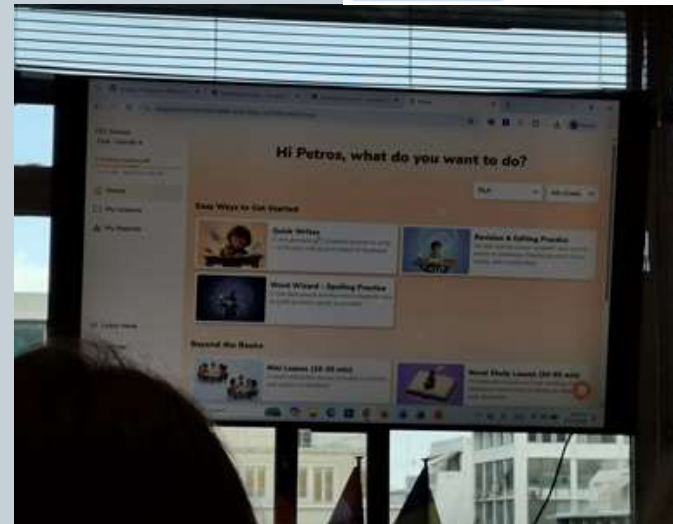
Hi Petros, what do you want to do?

ELA

Easy Ways to Get Started

Quick Writes

Revision & Editing Practice

Word Wizard - Spelling Practice

Home

My Lessons

My Reports

Beyond the Basics

Mini Lesson (10-20 min)

Novel Study Lesson (30-45 min)